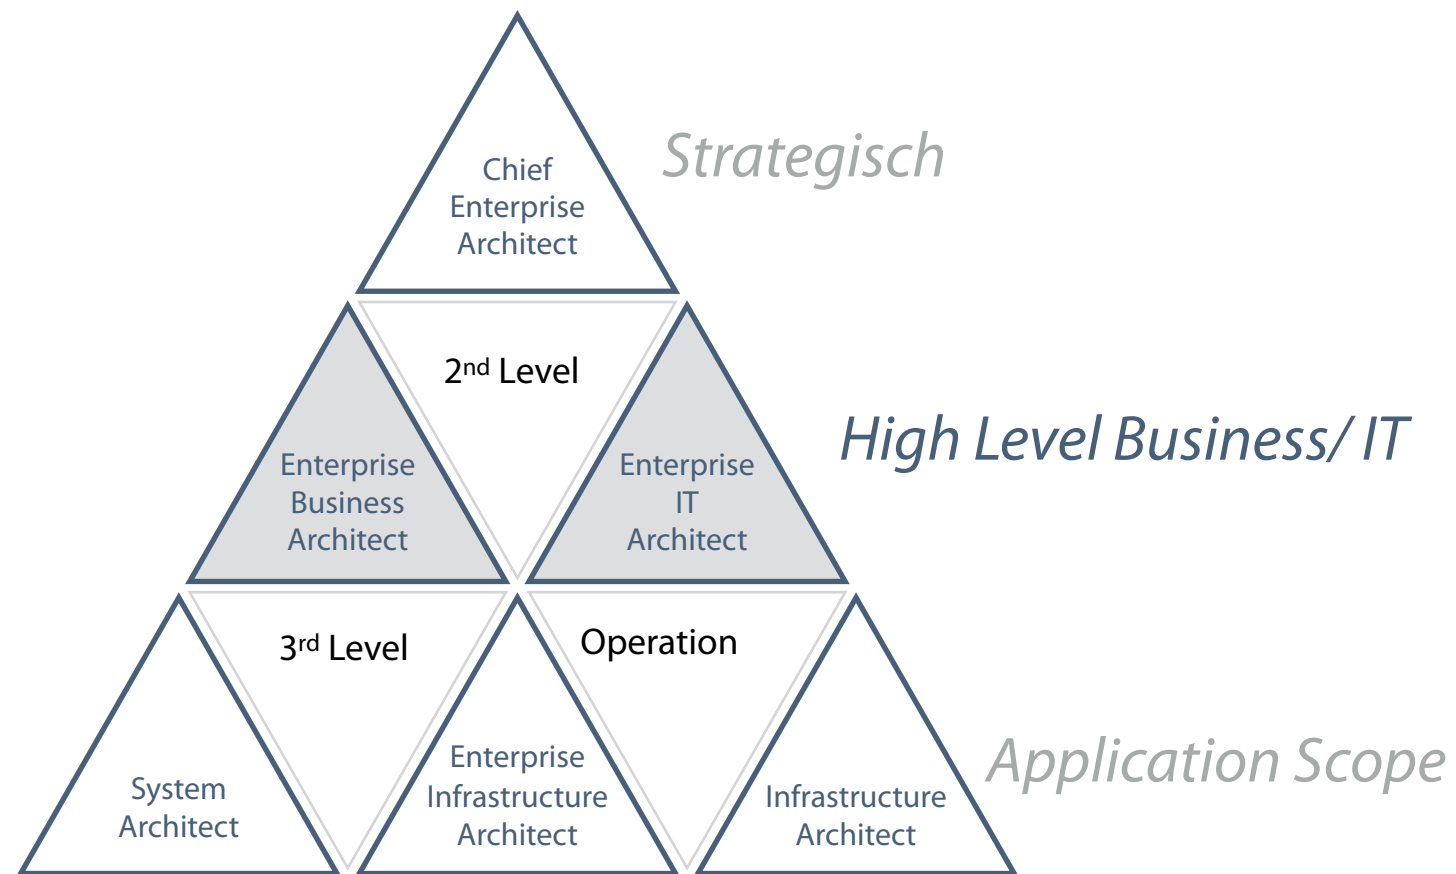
Chief Enterprise Architect

Strategisch

2$^{nd}$ Level

Enterprise Business Architect

Enterprise IT Architect

High Level Business/ IT

3$^{rd}$ Level

Operation

System Architect

Enterprise Infrastructure Architect

Infrastructure Architect

Application Scope